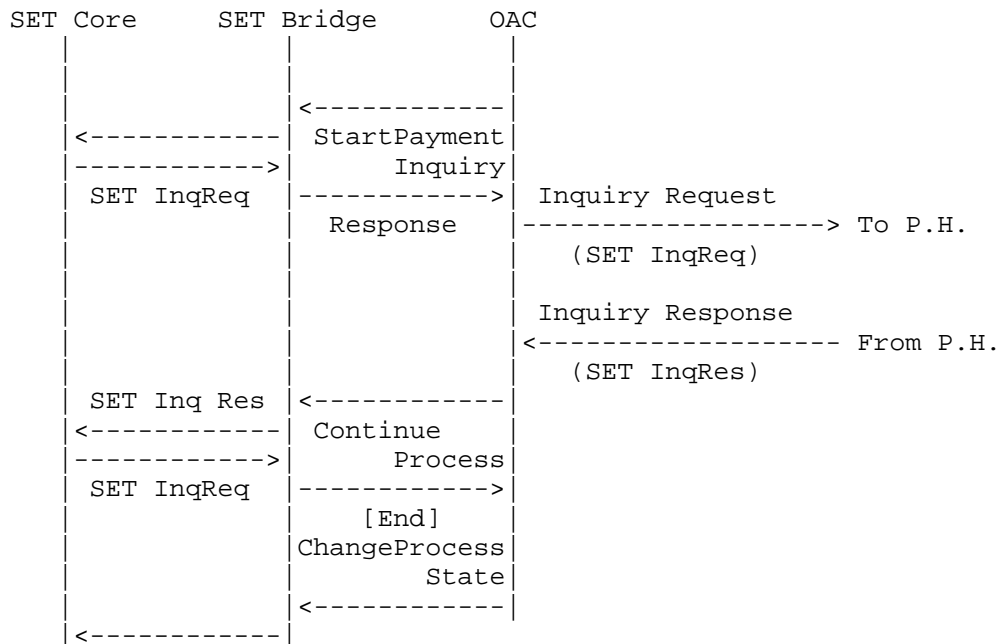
SET Core SET Bridge OAC

StartPayment Inquiry

SET InqReq

Response

Inquiry Request

To P.H.

(SET InqReq)

Inquiry Response

From P.H.

(SET InqRes)

SET Inq Res

Continue Process

SET InqReq

[End] ChangeProcess State